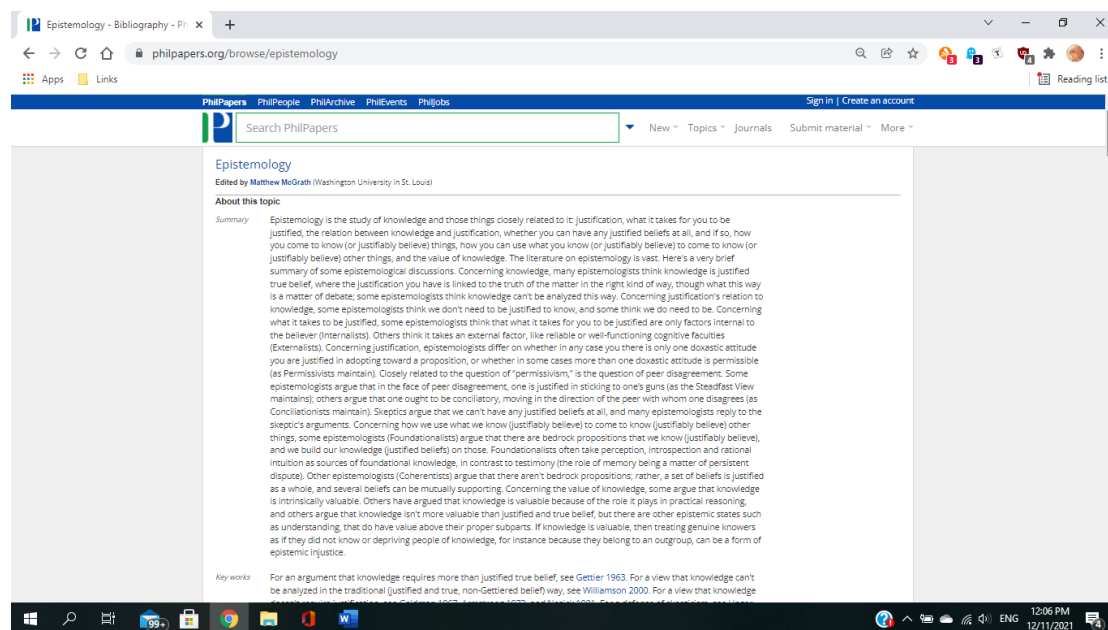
Epistemology - Bibliography - Ph ×
+
philpapers.org/browse/epistemology
Apps
Links
Reading list

PhilPapers PhilPeople PhilArchive PhilEvents PhilJobs
Sign in | Create an account
Search PhilPapers
New Topics Journals Submit material More

Epistemology
Edited by Matthew McGrath (Washington University in St. Louis)

About this topic

Summary
Epistemology is the study of knowledge and those things closely related to it: justification, what it takes for you to be justified, the relation between knowledge and justification, whether you can have any justified beliefs at all, and if so, how you come to know (or justifiably believe) things, how you can use what you know (or justifiably believe) to come to know (or justifiably believe) other things, and the value of knowledge. The literature on epistemology is vast. Here's a very brief summary of some epistemological discussions. Concerning knowledge, many epistemologists think knowledge is justified true belief, where the justification you have is linked to the truth of the matter in the right kind of way, though what this way is a matter of debate; some epistemologists think knowledge can't be analyzed this way. Concerning justification's relation to knowledge, some epistemologists think we don't need to be justified to know, and some think we do need to be. Concerning what it takes to be justified, some epistemologists think that what it takes for you to be justified are only factors internal to the believer (Internalists). Others think it takes an external factor, like reliable or well-functioning cognitive faculties (Externalists). Concerning justification, epistemologists differ on whether in any case you there is only one doxastic attitude you are justified in adopting toward a proposition, or whether in some cases more than one doxastic attitude is permissible (as Permissivists maintain). Closely related to the question of "permissivism," is the question of peer disagreement. Some epistemologists argue that in the face of peer disagreement, one is justified in sticking to one's guns (as the Steadfast View maintains); others argue that one ought to be conciliatory, moving in the direction of the peer with whom one disagrees (as Conciliationists maintain). Skeptics argue that we can't have any justified beliefs at all, and many epistemologists reply to the skeptic's arguments. Concerning how we use what we know (justifiably believe) to come to know (justifiably believe) other things, some epistemologists (Foundationalists) argue that there are bedrock propositions that we know (justifiably believe), and we build our knowledge (justified beliefs) on those. Foundationalists often take perception, introspection and rational intuition as sources of foundational knowledge, in contrast to testimony (the role of memory being a matter of persistent dispute). Other epistemologists (Coherentists) argue that there aren't bedrock propositions; rather, a set of beliefs is justified as a whole, and several beliefs can be mutually supporting. Concerning the value of knowledge, some argue that knowledge is intrinsically valuable. Others have argued that knowledge is valuable because of the role it plays in practical reasoning, and others argue that knowledge isn't more valuable than justified and true belief, but there are other epistemic states such as understanding, that do have value above their proper subparts. If knowledge is valuable, then treating genuine knowers as if they did not know or depriving people of knowledge, for instance because they belong to an outgroup, can be a form of epistemic injustice.

Key works
For an argument that knowledge requires more than justified true belief, see Gettier 1963. For a view that knowledge can't be analyzed in the traditional (justified and true, non-Gettiered belief) way, see Williamson 2000. For a view that knowledge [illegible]

99+
ENG
12:06 PM
12/11/2021
4